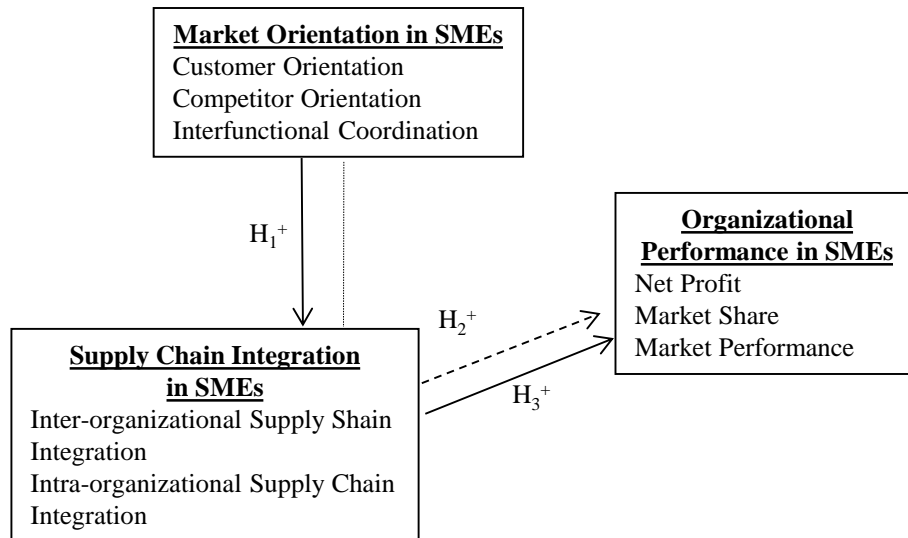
Market Orientation in SMEs
Customer Orientation
Competitor Orientation
Interfunctional Coordination

$H_1^+$

Organizational Performance in SMEs
Net Profit
Market Share
Market Performance

$H_2^+$

$H_3^+$

Supply Chain Integration in SMEs
Inter-organizational Supply Shain Integration
Intra-organizational Supply Chain Integration